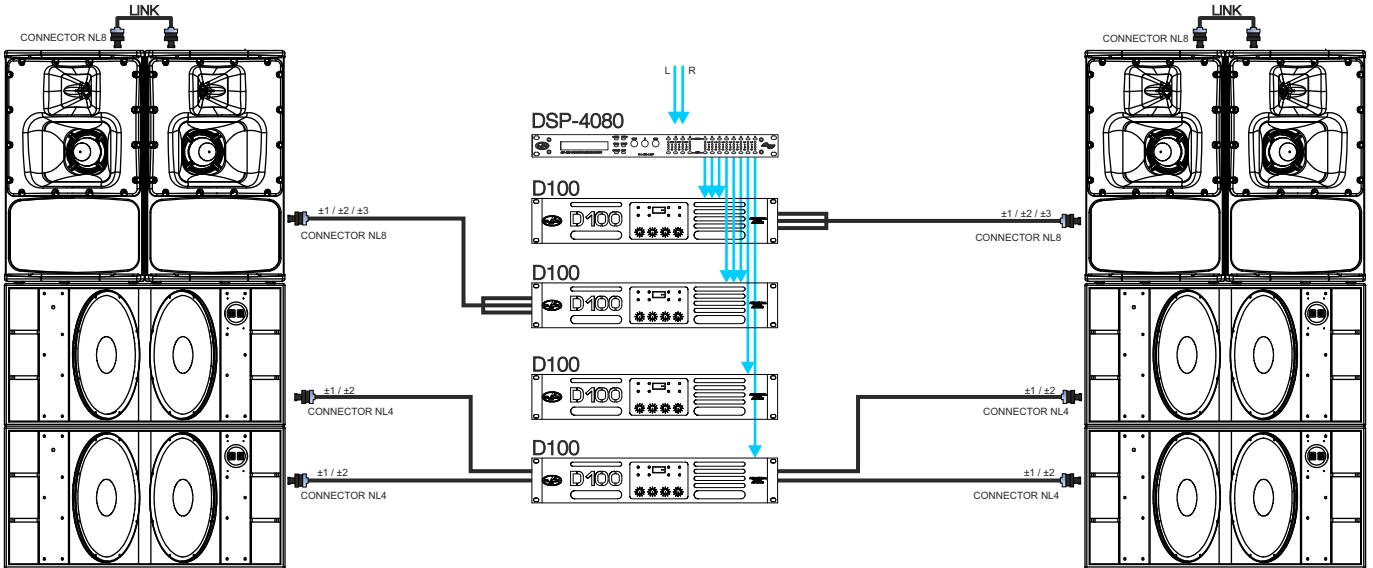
LINK
CONNECTOR NL8

LINK
CONNECTOR NL8

L R

DSP-4080

D100
D100

±1 / ±2 / ±3
CONNECTOR NL8

±1 / ±2 / ±3
CONNECTOR NL8

D100
D100

D100
D100

±1 / ±2
CONNECTOR NL4

±1 / ±2
CONNECTOR NL4

D100
D100

±1 / ±2
CONNECTOR NL4

±1 / ±2
CONNECTOR NL4